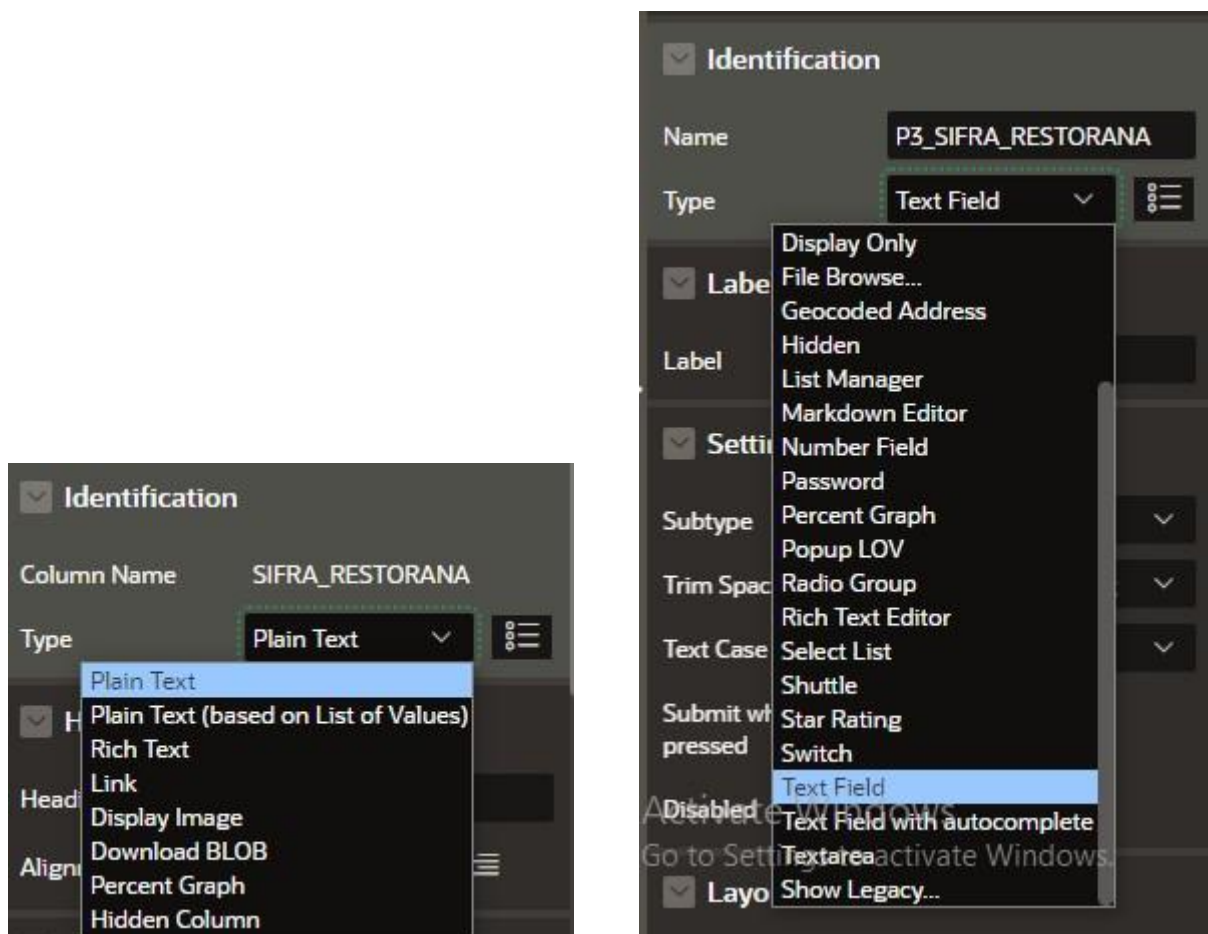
Identification

Column Name SIFRA_RESTORANA

Type Plain Text

Plain Text
Plain Text (based on List of Values)
Rich Text
Link
Display Image
Download BLOB
Percent Graph
Hidden Column

H

Headi

Align

Identification

Name P3_SIFRA_RESTORANA

Type Text Field

Display Only
File Browse...
Geocoded Address
Hidden
List Manager
Markdown Editor
Number Field
Password
Percent Graph
Popup LOV
Radio Group
Rich Text Editor
Select List
Shuttle
Star Rating
Switch
Text Field
Text Field with autocomplete
Textarea
Show Legacy...

Labe

Label

Setti

Subtype

Trim Spac

Text Case

Submit wh pressed

Disabled

Layo

Activate Windows
Go to Settings to activate Windows.